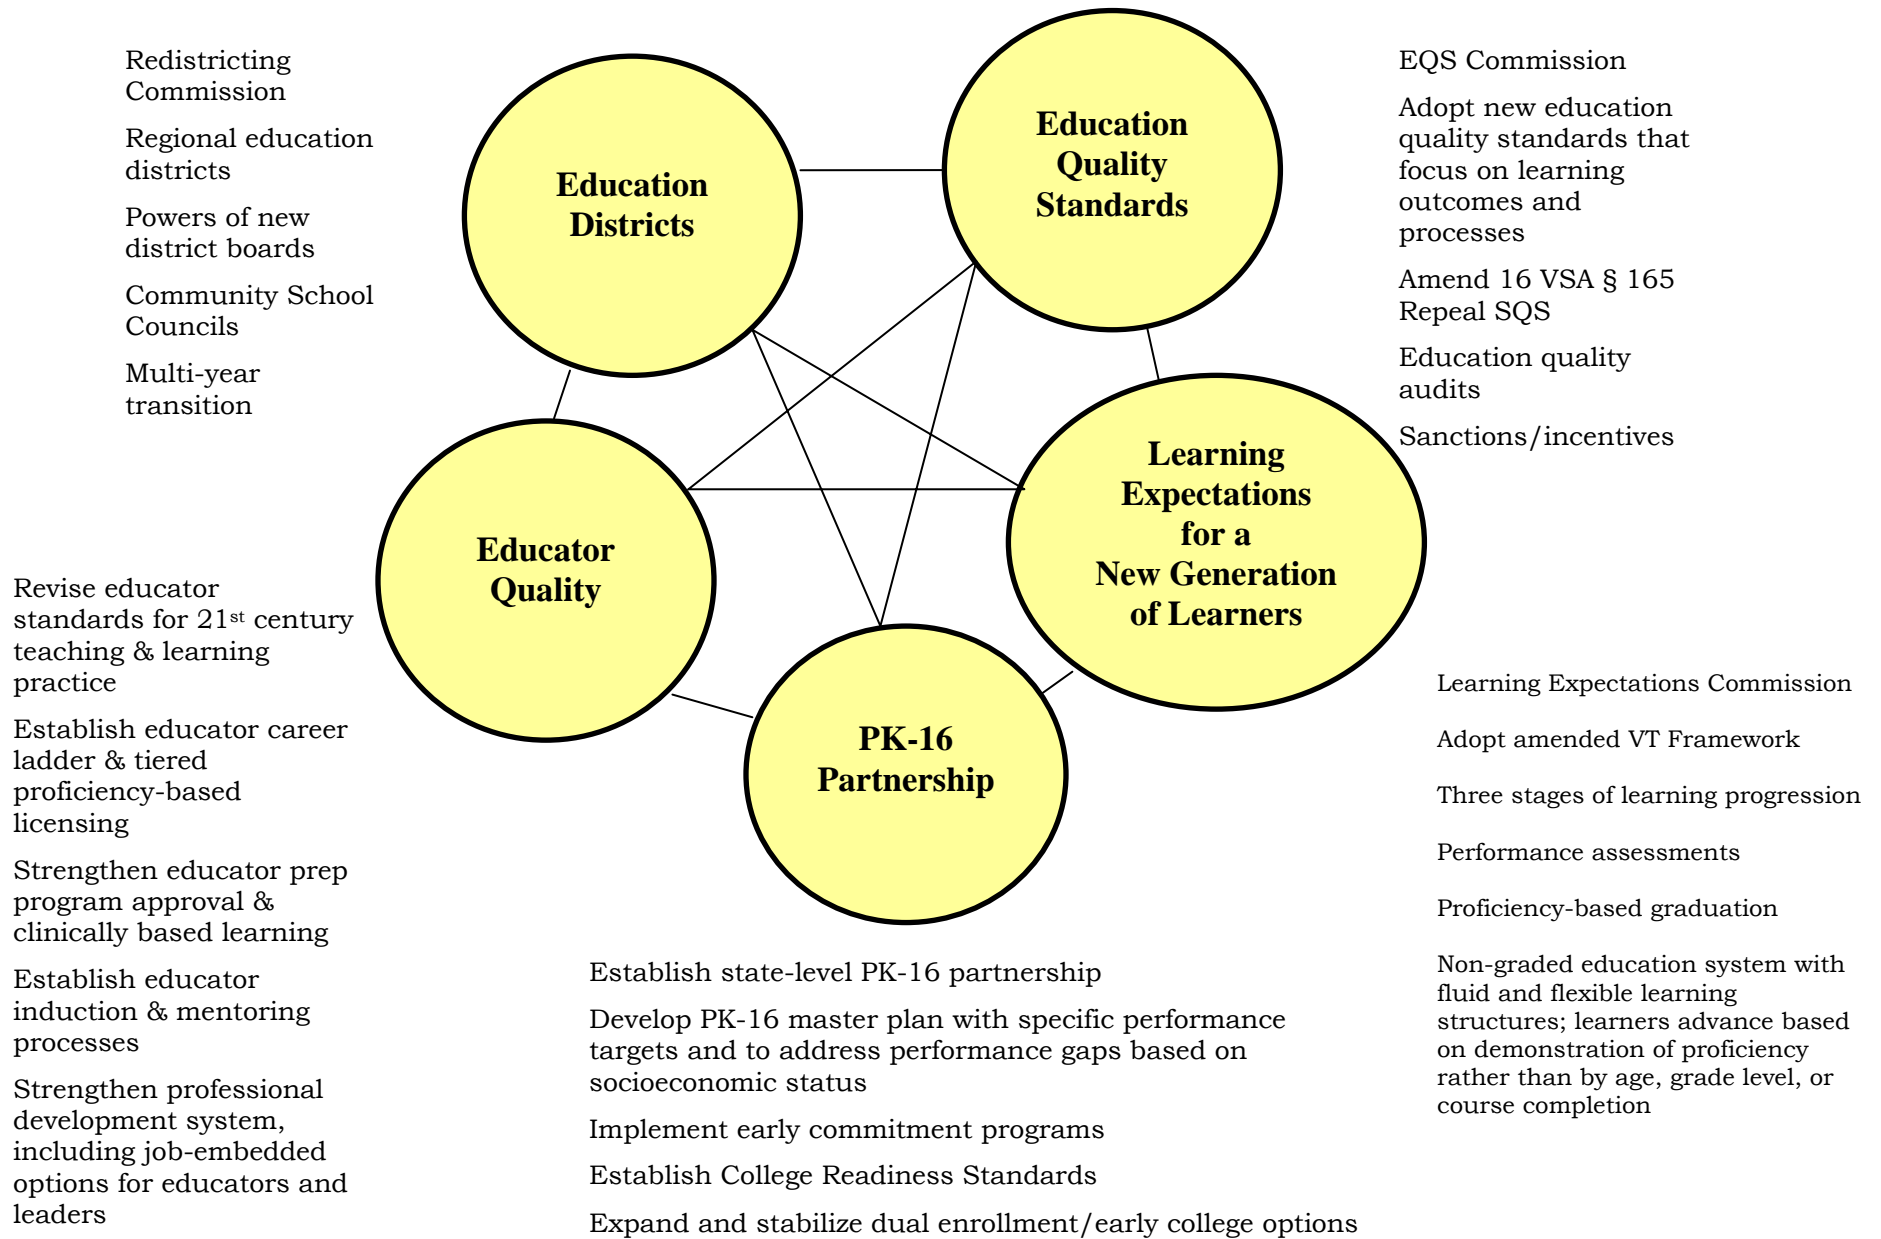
Redistricting Commission

Regional education districts

Powers of new district boards

Community School Councils

Multi-year transition

Education Districts

Education Quality Standards

EQS Commission

Adopt new education quality standards that focus on learning outcomes and processes

Amend 16 VSA § 165 Repeal SQS

Education quality audits

Sanctions/incentives

Educator Quality

Learning Expectations for a New Generation of Learners

PK-16 Partnership

Revise educator standards for 21$^{st}$ century teaching & learning practice

Establish educator career ladder & tiered proficiency-based licensing

Strengthen educator prep program approval & clinically based learning

Establish educator induction & mentoring processes

Strengthen professional development system, including job-embedded options for educators and leaders

Learning Expectations Commission

Adopt amended VT Framework

Three stages of learning progression

Performance assessments

Proficiency-based graduation

Non-graded education system with fluid and flexible learning structures; learners advance based on demonstration of proficiency rather than by age, grade level, or course completion

Establish state-level PK-16 partnership

Develop PK-16 master plan with specific performance targets and to address performance gaps based on socioeconomic status

Implement early commitment programs

Establish College Readiness Standards

Expand and stabilize dual enrollment/early college options